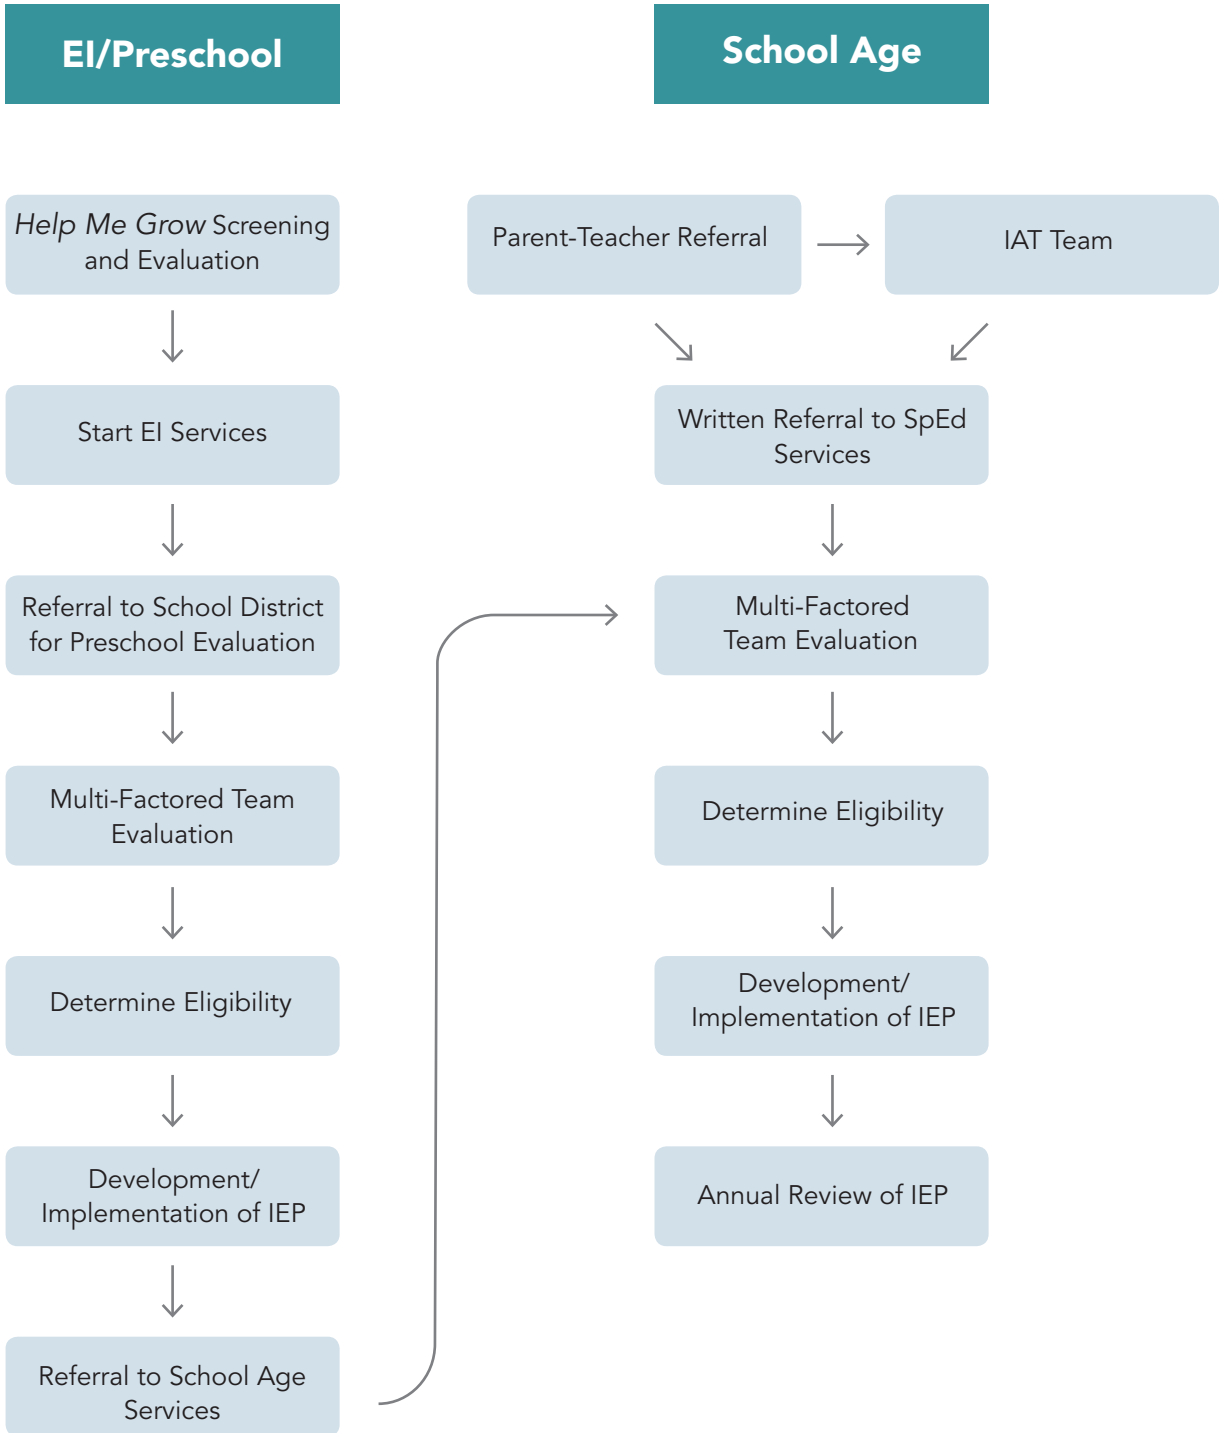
EI/Preschool

Help Me Grow Screening and Evaluation

Start EI Services

Referral to School District for Preschool Evaluation

Multi-Factored Team Evaluation

Determine Eligibility

Development/ Implementation of IEP

Referral to School Age Services

School Age

Parent-Teacher Referral

IAT Team

Written Referral to SpEd Services

Multi-Factored Team Evaluation

Determine Eligibility

Development/ Implementation of IEP

Annual Review of IEP